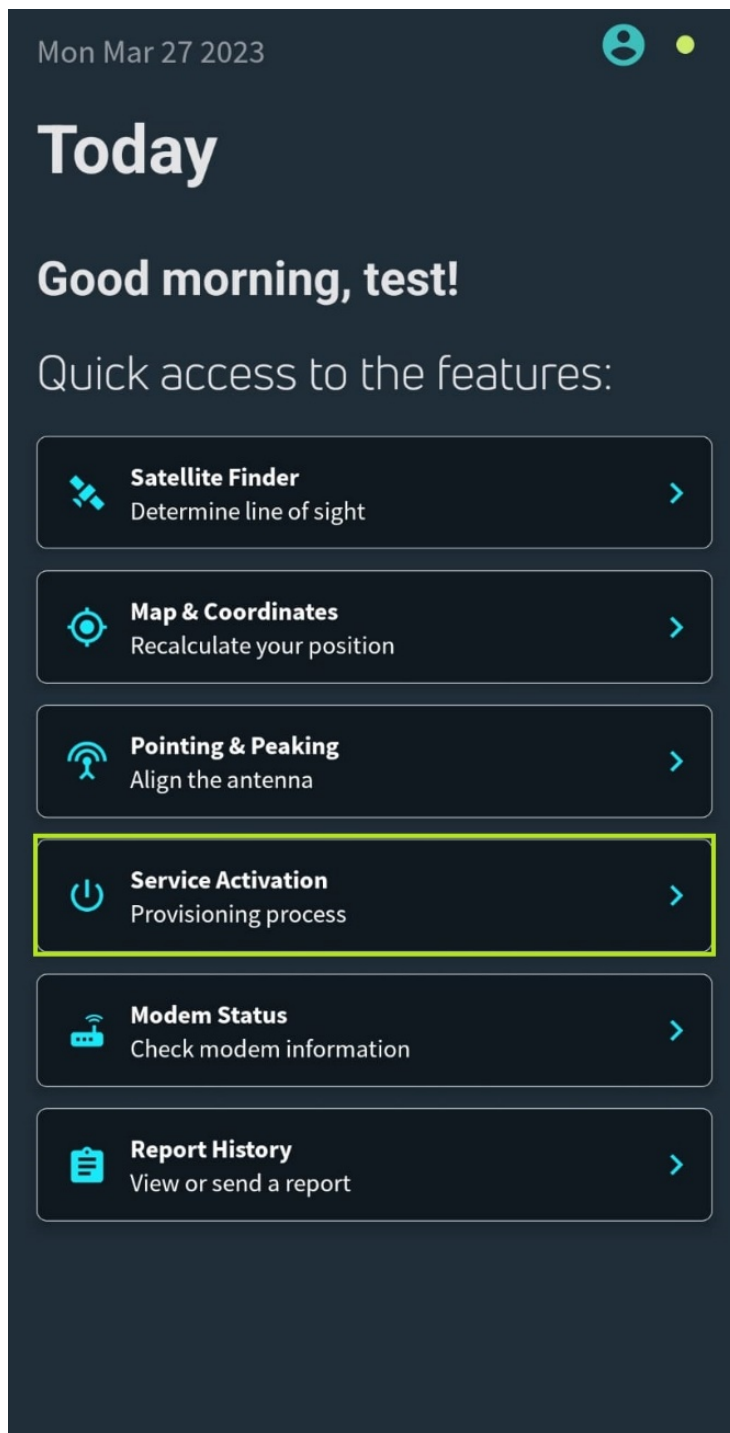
Mon Mar 27 2023

Today

Good morning, test!

Quick access to the features:

Satellite Finder
Determine line of sight

Map & Coordinates
Recalculate your position

Pointing & Peaking
Align the antenna

Service Activation
Provisioning process

Modem Status
Check modem information

Report History
View or send a report